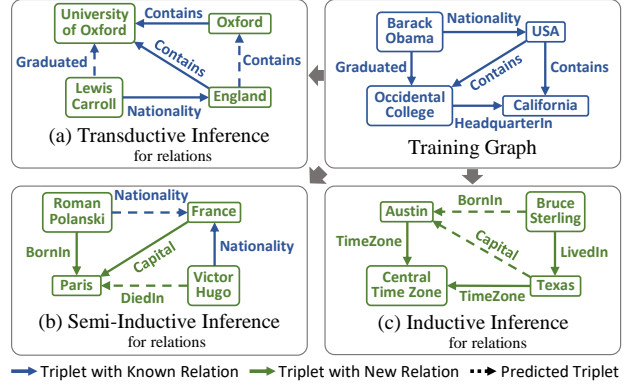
University of Oxford
Contains
Oxford
Graduated
Contains
Contains
Lewis Carroll
Nationality
England
(a) Transductive Inference
for relations

Barack Obama
Nationality
USA
Graduated
Contains
Contains
Occidental College
California
HeadquarterIn
Training Graph

Roman Polanski
Nationality
France
BornIn
Capital
Nationality
Paris
Victor Hugo
DiedIn
(b) Semi-Inductive Inference
for relations

Austin
BornIn
Bruce Sterling
TimeZone
Capital
LivedIn
Central Time Zone
TimeZone
Texas
(c) Inductive Inference
for relations

Triplet with Known Relation
Triplet with New Relation
Predicted Triplet